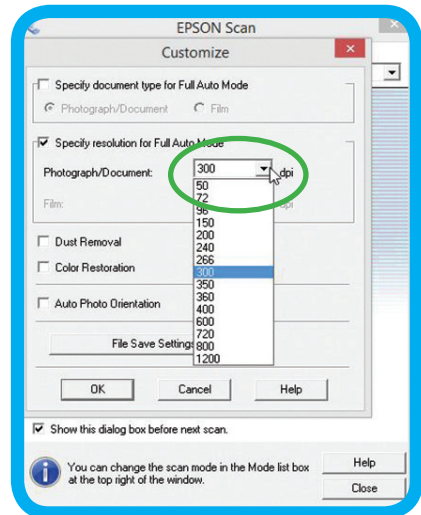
EPSON Scan

Customize

Specify document type for Full Auto Mode

Photograph/Document

Film

Specify resolution for Full Auto Mode

Photograph/Document:

300

dpi

Film:

dpi

50
72
96
150
200
240
266
300
350
360
400
600
720
800
1200

Dust Removal

Color Restoration

Auto Photo Orientation

File Save Settings

OK

Cancel

Help

Show this dialog box before next scan.

You can change the scan mode in the Mode list box at the top right of the window.

Help

Close